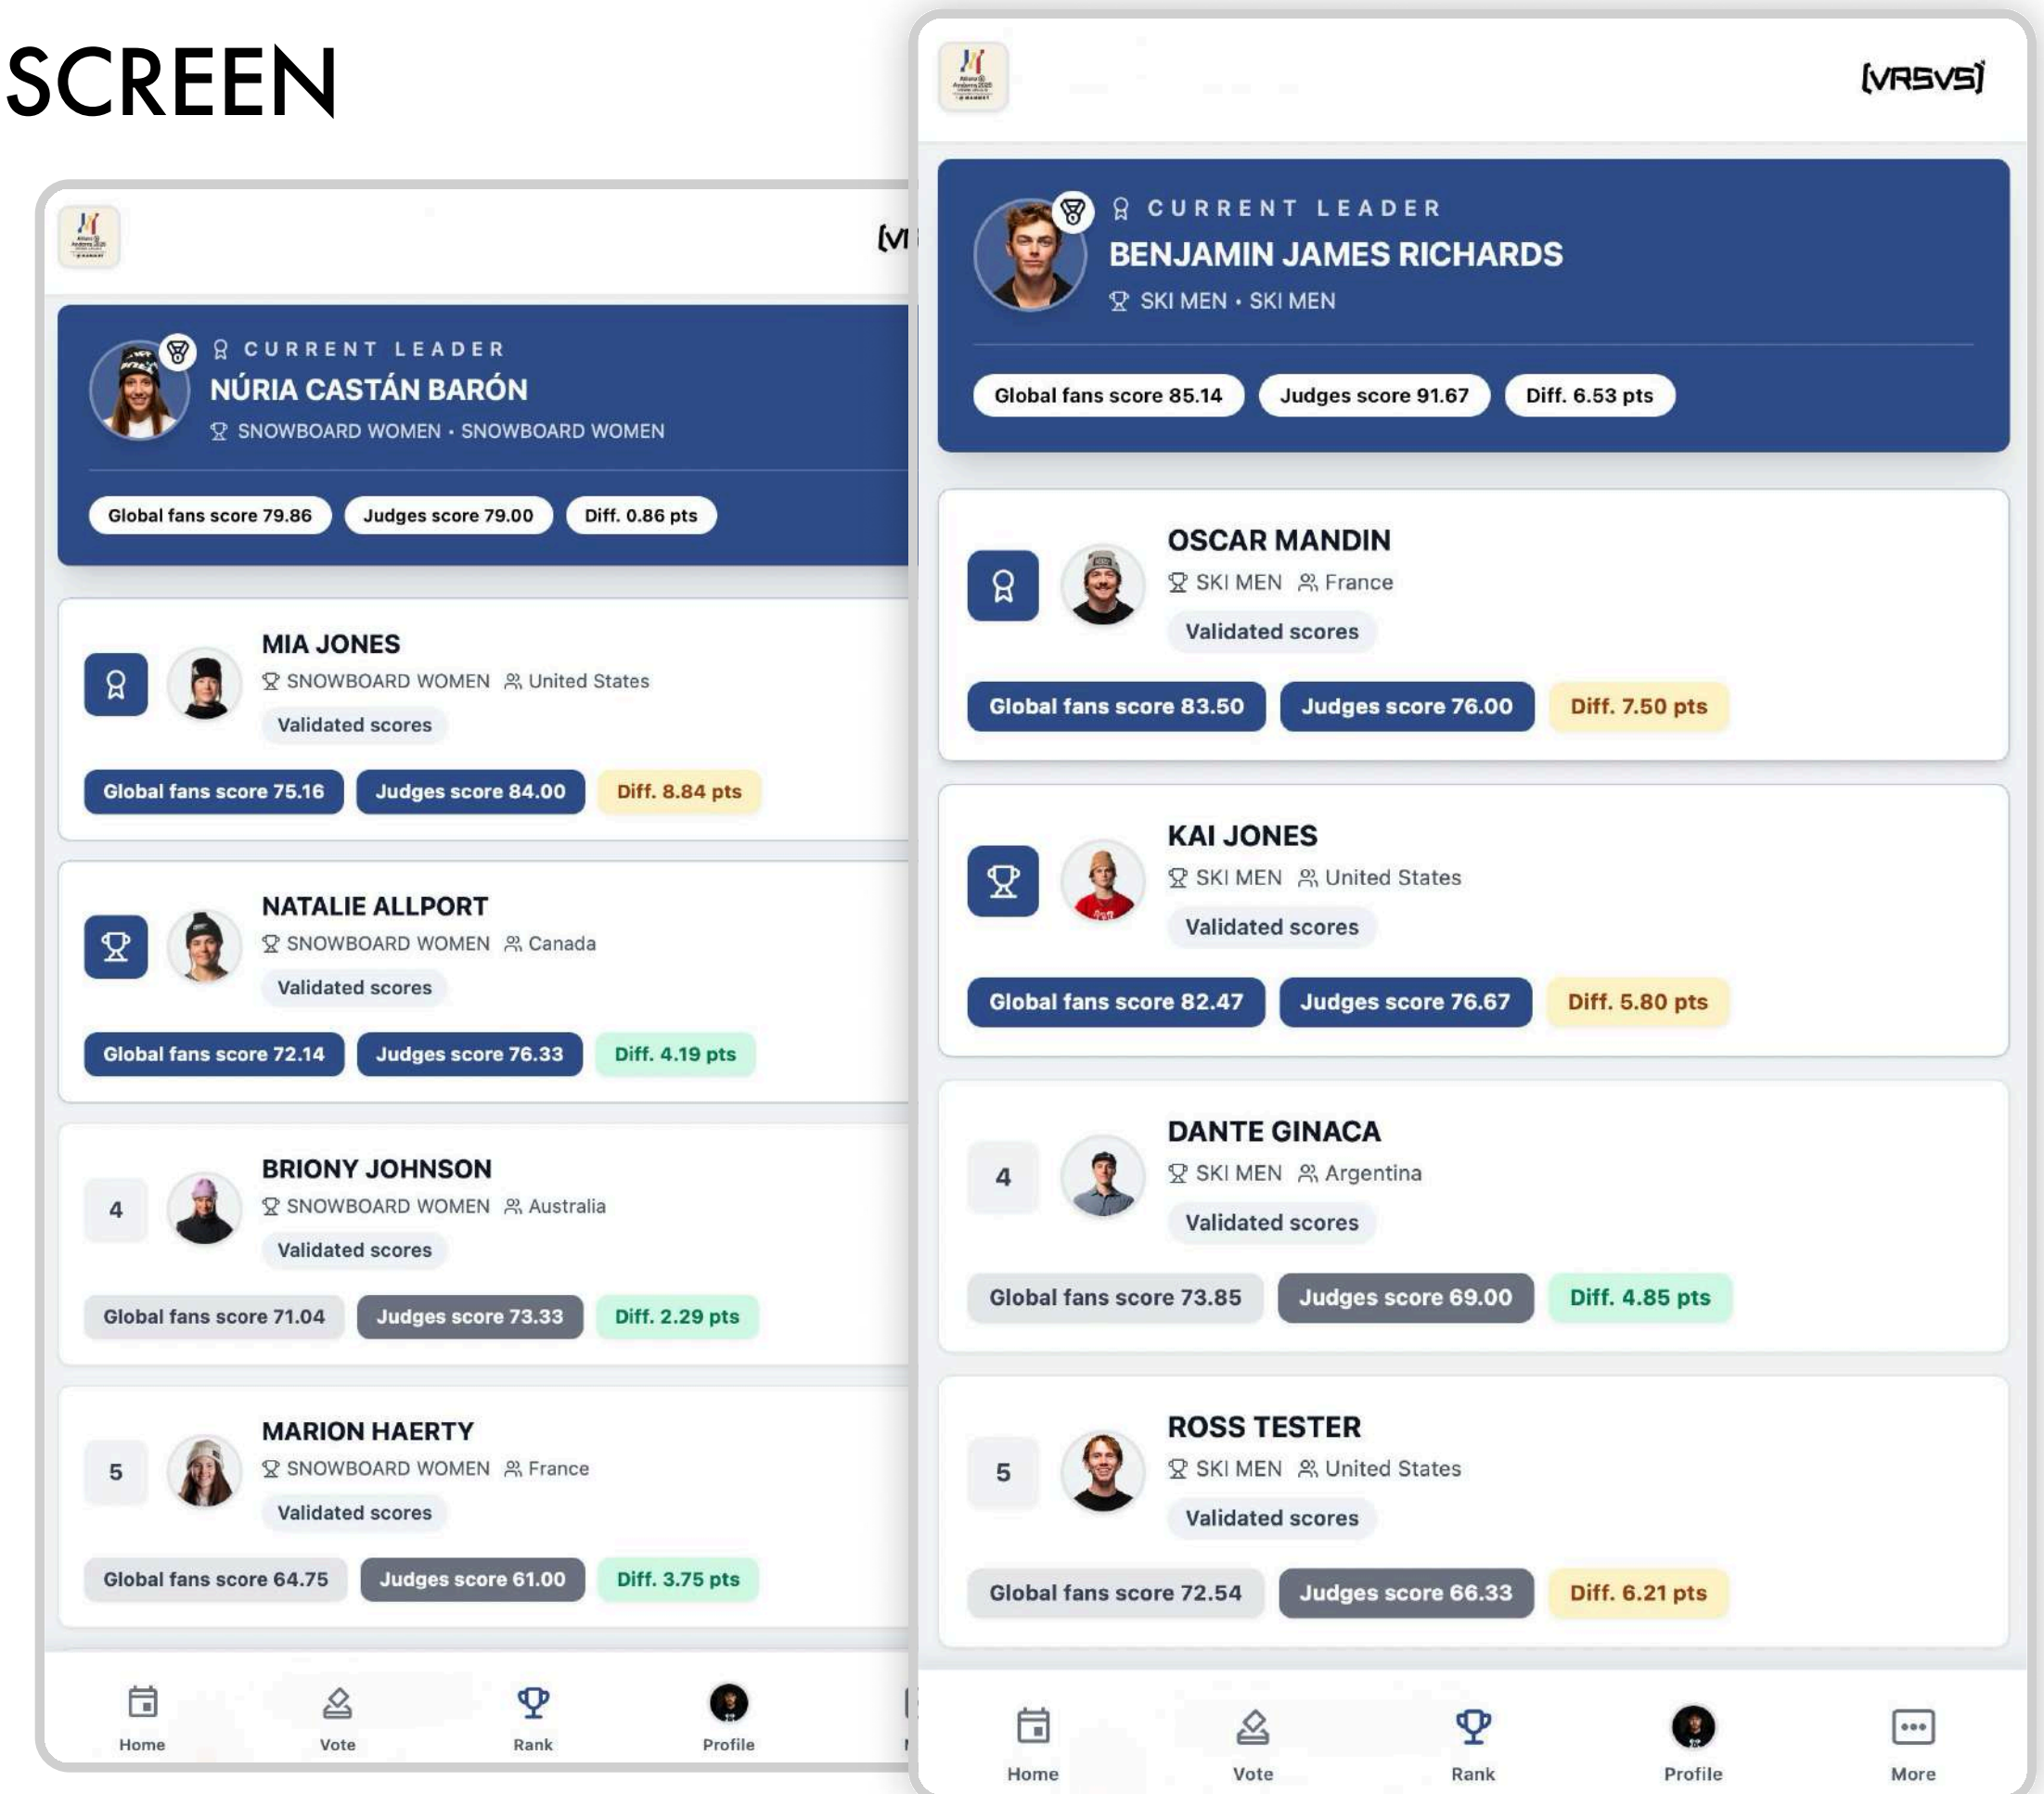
SCREEN

[VI

CURRENT LEADER
NÚRIA CASTÁN BARÓN
SNOWBOARD WOMEN • SNOWBOARD WOMEN

Global fans score 79.86 | Judges score 79.00 | Diff. 0.86 pts

MIA JONES
SNOWBOARD WOMEN United States
Validated scores
Global fans score 75.16 | Judges score 84.00 | Diff. 8.84 pts

NATALIE ALLPORT
SNOWBOARD WOMEN Canada
Validated scores
Global fans score 72.14 | Judges score 76.33 | Diff. 4.19 pts

4
BRIONY JOHNSON
SNOWBOARD WOMEN Australia
Validated scores
Global fans score 71.04 | Judges score 73.33 | Diff. 2.29 pts

5
MARION HAERTY
SNOWBOARD WOMEN France
Validated scores
Global fans score 64.75 | Judges score 61.00 | Diff. 3.75 pts

Home Vote Rank Profile

[VRSVS]

CURRENT LEADER
BENJAMIN JAMES RICHARDS
SKI MEN • SKI MEN

Global fans score 85.14 | Judges score 91.67 | Diff. 6.53 pts

OSCAR MANDIN
SKI MEN France
Validated scores
Global fans score 83.50 | Judges score 76.00 | Diff. 7.50 pts

KAI JONES
SKI MEN United States
Validated scores
Global fans score 82.47 | Judges score 76.67 | Diff. 5.80 pts

4
DANTE GINACA
SKI MEN Argentina
Validated scores
Global fans score 73.85 | Judges score 69.00 | Diff. 4.85 pts

5
ROSS TESTER
SKI MEN United States
Validated scores
Global fans score 72.54 | Judges score 66.33 | Diff. 6.21 pts

Home Vote Rank Profile More